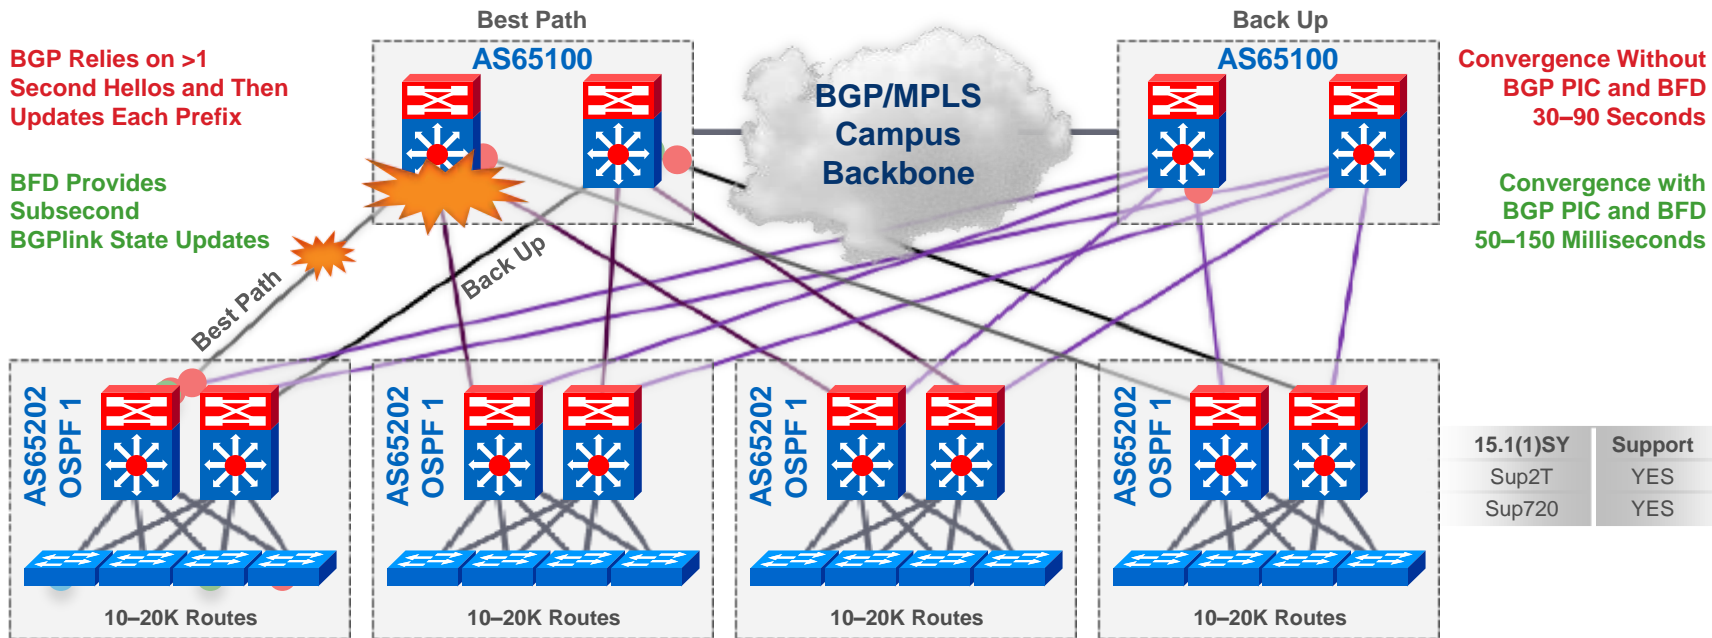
Best Path

AS65100

Back Up

AS65100

BGP Relies on >1 Second Hellos and Then Updates Each Prefix

BFD Provides Subsecond BGPlink State Updates

BGP/MPLS Campus Backbone

Convergence Without BGP PIC and BFD 30–90 Seconds

Convergence with BGP PIC and BFD 50–150 Milliseconds

Best Path

Back Up

AS65202 OSPF 1

AS65202 OSPF 1

AS65202 OSPF 1

AS65202 OSPF 1

10–20K Routes

10–20K Routes

10–20K Routes

10–20K Routes

| 15.1(1)SY | Support |
|---|---|
| Sup2T | YES |
| Sup720 | YES |